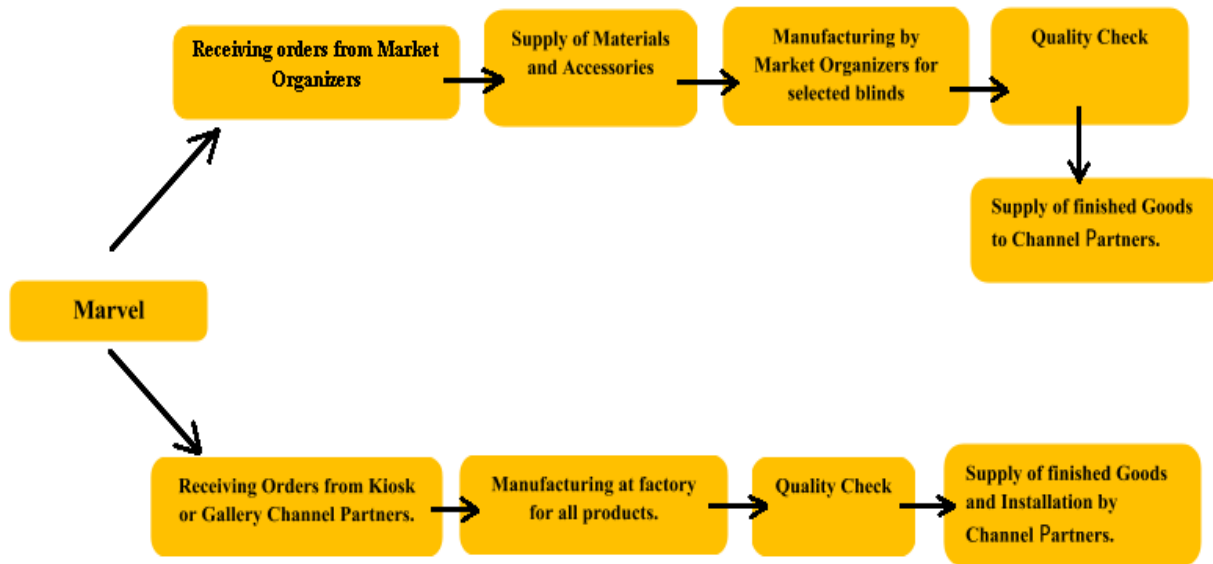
Marvel

Receiving orders from Market Organizers

Supply of Materials and Accessories

Manufacturing by Market Organizers for selected blinds

Quality Check

Supply of finished Goods to Channel Partners.

Receiving Orders from Kiosk or Gallery Channel Partners.

Manufacturing at factory for all products.

Quality Check

Supply of finished Goods and Installation by Channel Partners.